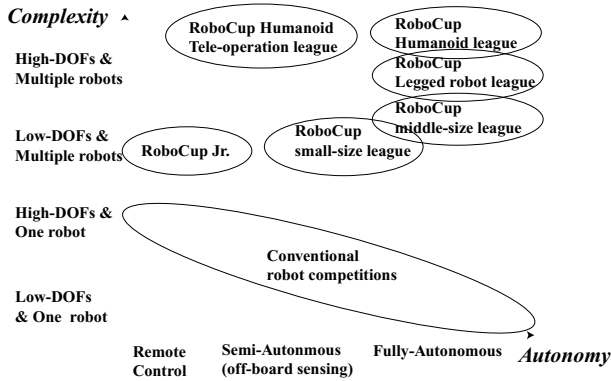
Complexity

High-DOFs & Multiple robots

Low-DOFs & Multiple robots

High-DOFs & One robot

Low-DOFs & One robot

RoboCup Humanoid Tele-operation league

RoboCup Humanoid league

RoboCup Legged robot league

RoboCup middle-size league

RoboCup Jr.

RoboCup small-size league

Conventional robot competitions

Remote Control

Semi-Autonmous (off-board sensing)

Fully-Autonomous

Autonomy